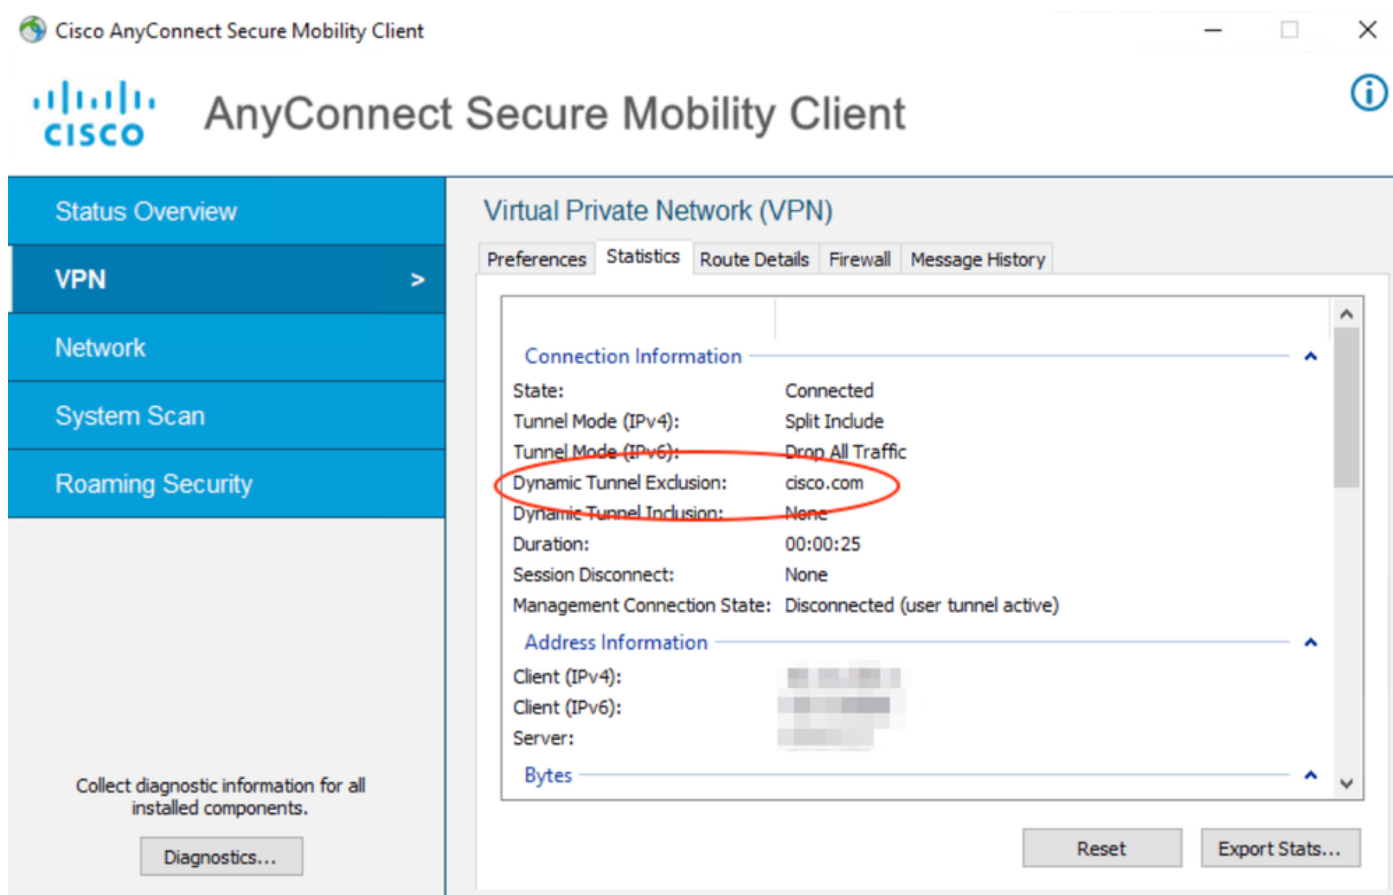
Cisco AnyConnect Secure Mobility Client

cisco AnyConnect Secure Mobility Client

Status Overview
VPN >
Network
System Scan
Roaming Security

Collect diagnostic information for all installed components.

Diagnostics...

Virtual Private Network (VPN)

Preferences | Statistics | Route Details | Firewall | Message History

Connection Information

| | |
|---|---|
| State: | Connected |
| Tunnel Mode (IPv4): | Split Include |
| Tunnel Mode (IPv6): | Drop All Traffic |
| Dynamic Tunnel Exclusion: | cisco.com |
| Dynamic Tunnel Inclusion: | None |
| Duration: | 00:00:25 |
| Session Disconnect: | None |
| Management Connection State: | Disconnected (user tunnel active) |

Address Information

| | |
|---|---|
| Client (IPv4): | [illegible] |
| Client (IPv6): | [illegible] |
| Server: | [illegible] |

Bytes

Reset
Export Stats...